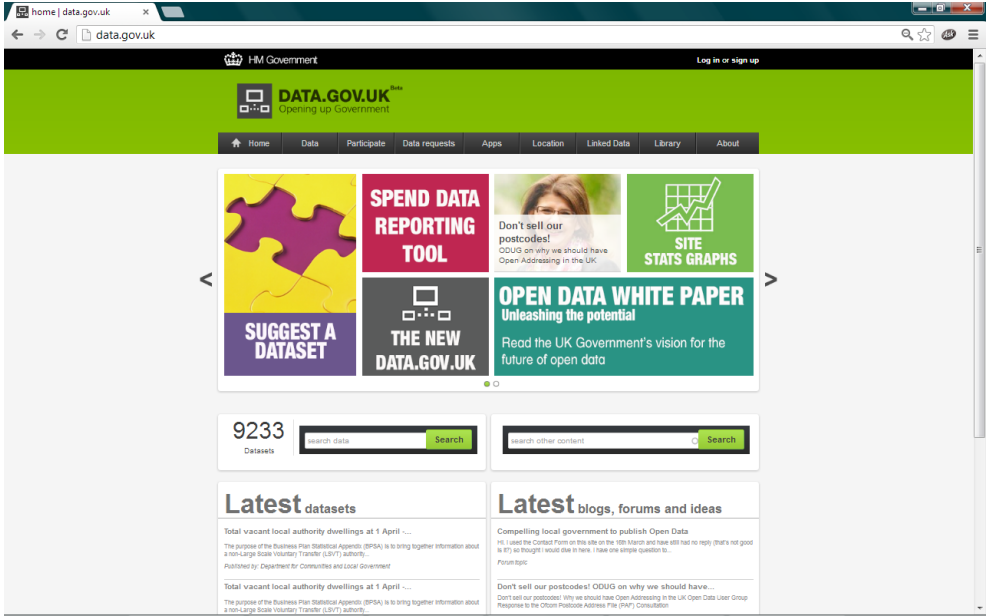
home | data.gov.uk ×

data.gov.uk

HM Government

Log in or sign up

DATA.GOV.UK Beta
Opening up Government

Home | Data | Participate | Data requests | Apps | Location | Linked Data | Library | About

SUGGEST A DATASET

SPEND DATA REPORTING TOOL

Don't sell our postcodes!
ODUG on why we should have Open Addressing in the UK

SITE STATS GRAPHS

THE NEW DATA.GOV.UK

OPEN DATA WHITE PAPER
Unleashing the potential
Read the UK Government's vision for the future of open data

<
>

9233
Datasets

search data
Search

search other content
Search

Latest datasets

Total vacant local authority dwellings at 1 April -...
The purpose of the Business Plan Statistical Appendix (BPSA) is to bring together information about a non-Large Scale Voluntary Transfer (LSVT) authority...
Published by: Department for Communities and Local Government

Total vacant local authority dwellings at 1 April -...
The purpose of the Business Plan Statistical Appendix (BPSA) is to bring together information about a non-Large Scale Voluntary Transfer (LSVT) authority...

Latest blogs, forums and ideas

Compelling local government to publish Open Data
Hi, I used the Contact Form on this site on the 16th March and have still had no reply (that's not good is it?) so thought I would dive in here. I have one simple question to...
Forum topic

Don't sell our postcodes! ODUG on why we should have...
Don't sell our postcodes! Why we should have Open Addressing in the UK Open Data User Group Response to the Ofcom Postcode Address File (PAF) Consultation